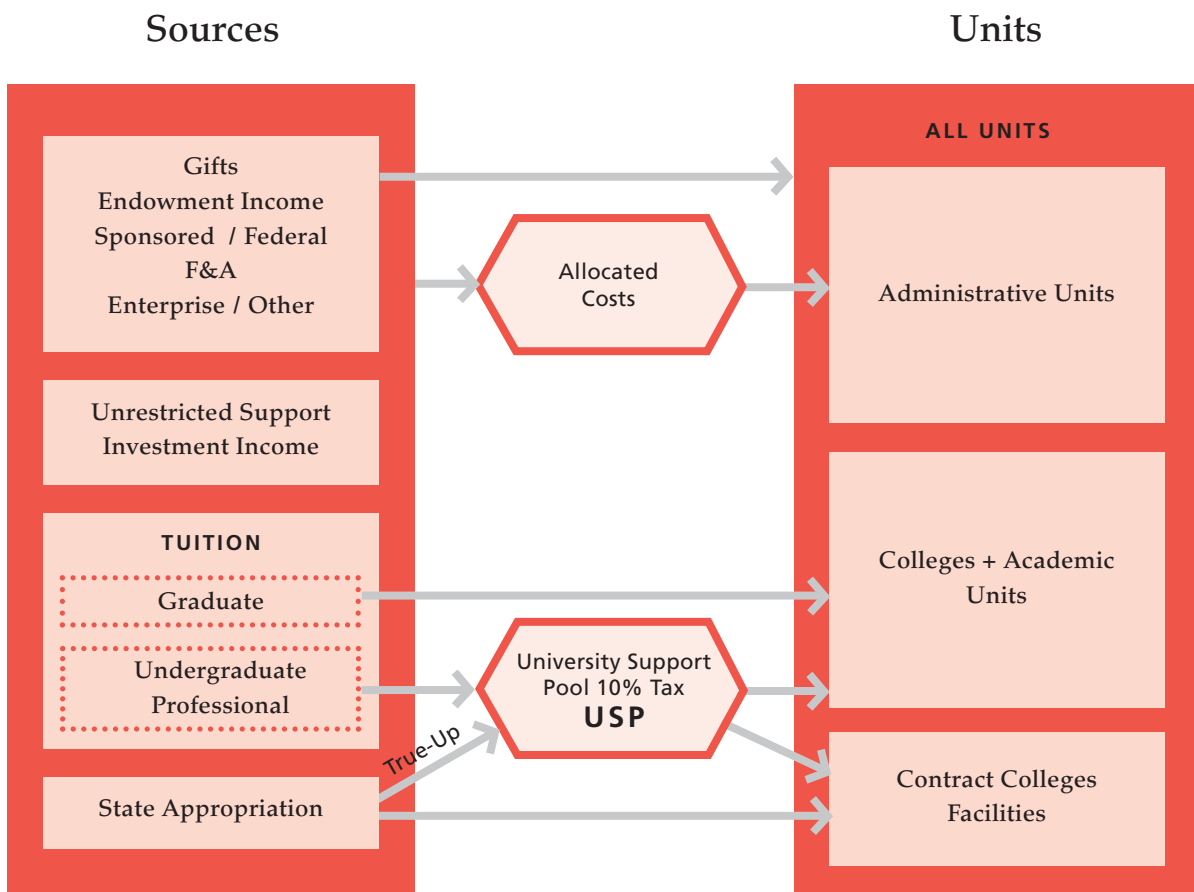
Sources

Units

Gifts
Endowment Income
Sponsored / Federal
F&A
Enterprise / Other

Unrestricted Support
Investment Income

TUITION

Graduate

Undergraduate
Professional

State Appropriation

True-Up

Allocated
Costs

University Support
Pool 10% Tax
USP

ALL UNITS

Administrative Units

Colleges + Academic
Units

Contract Colleges
Facilities